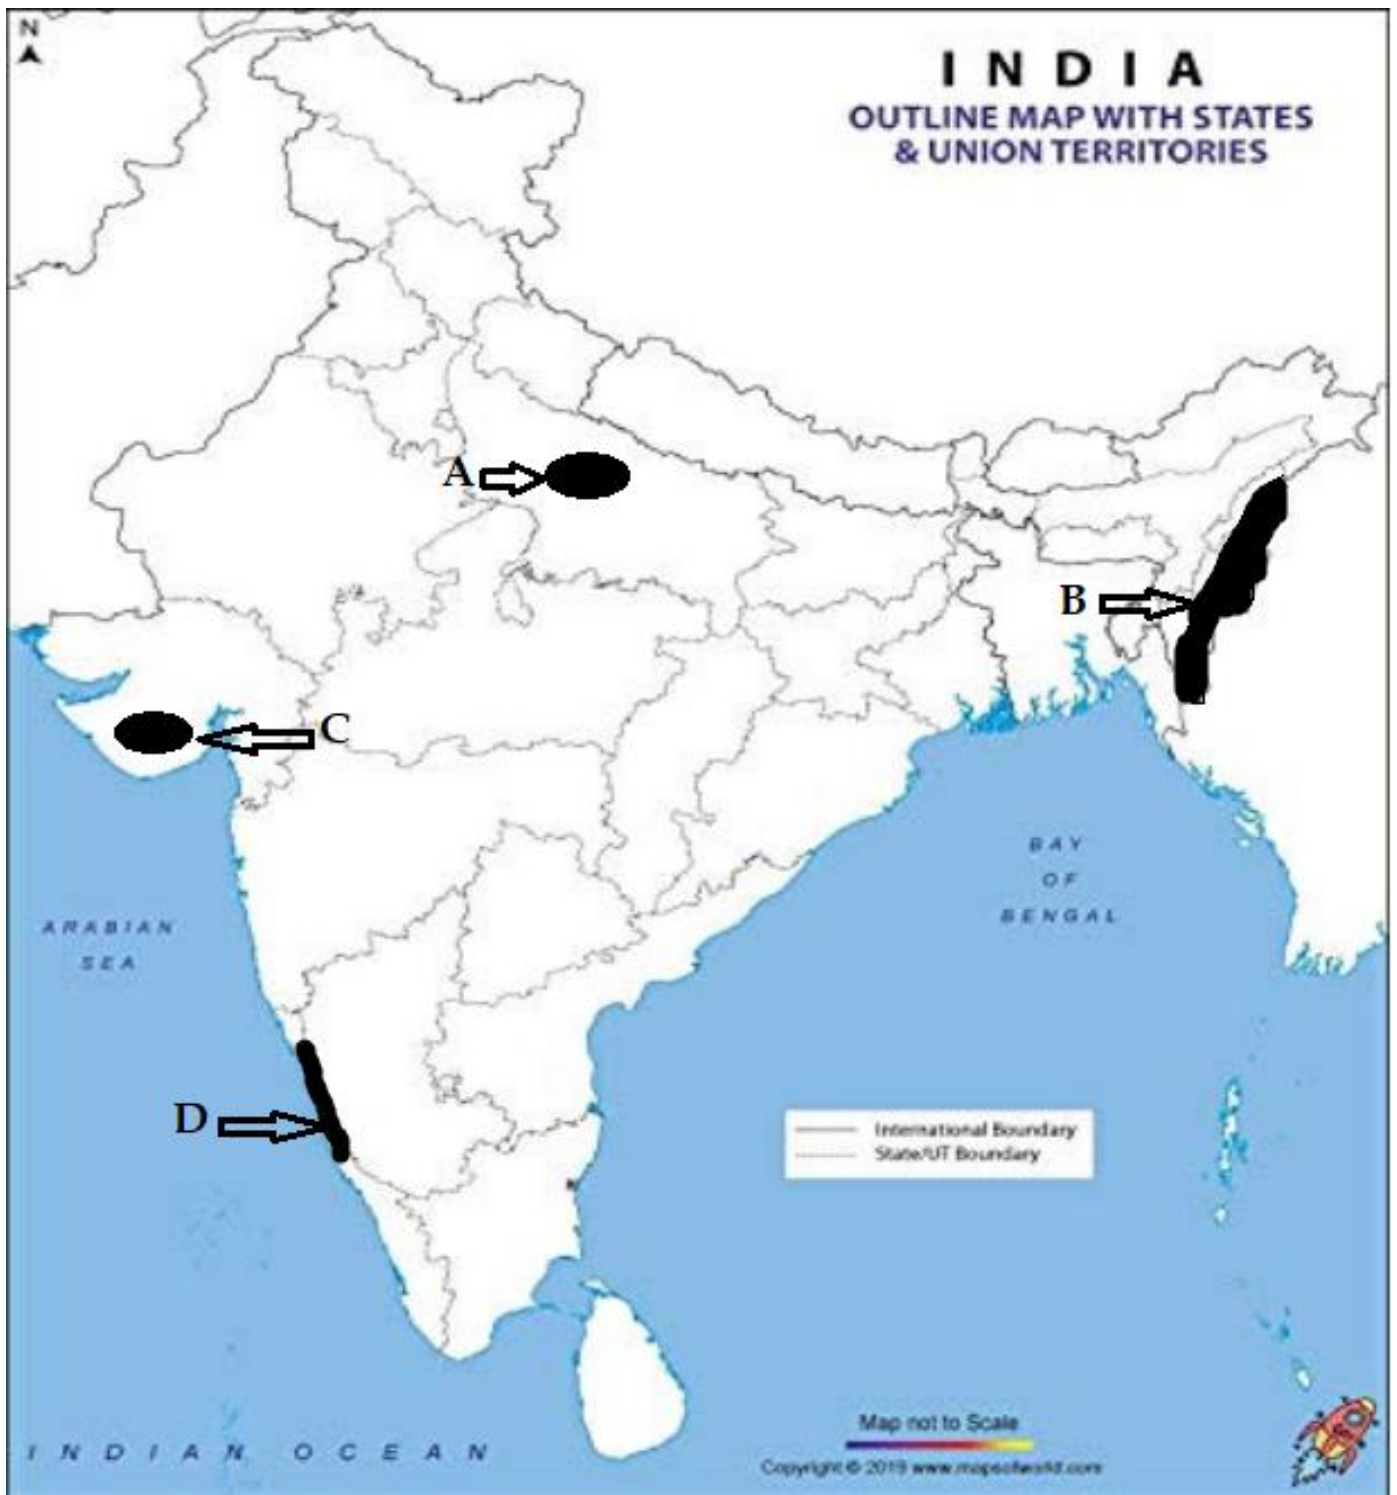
N

INDIA
OUTLINE MAP WITH STATES & UNION TERRITORIES

A

B

C

ARABIAN SEA

BAY OF BENGAL

D

International Boundary
State/UT Boundary

INDIAN OCEAN

Map not to Scale
Copyright © 2019 www.mapsofworld.com